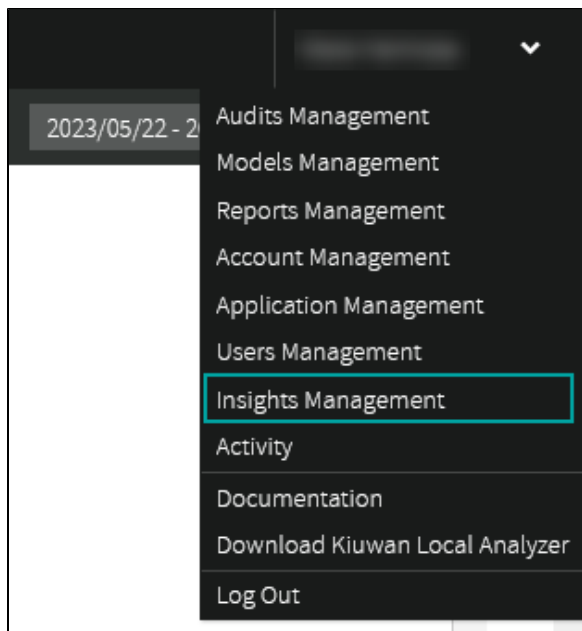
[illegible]

2023/05/22 - 2

Audits Management
Models Management
Reports Management
Account Management
Application Management
Users Management
Insights Management
Activity
Documentation
Download Kiuwan Local Analyzer
Log Out